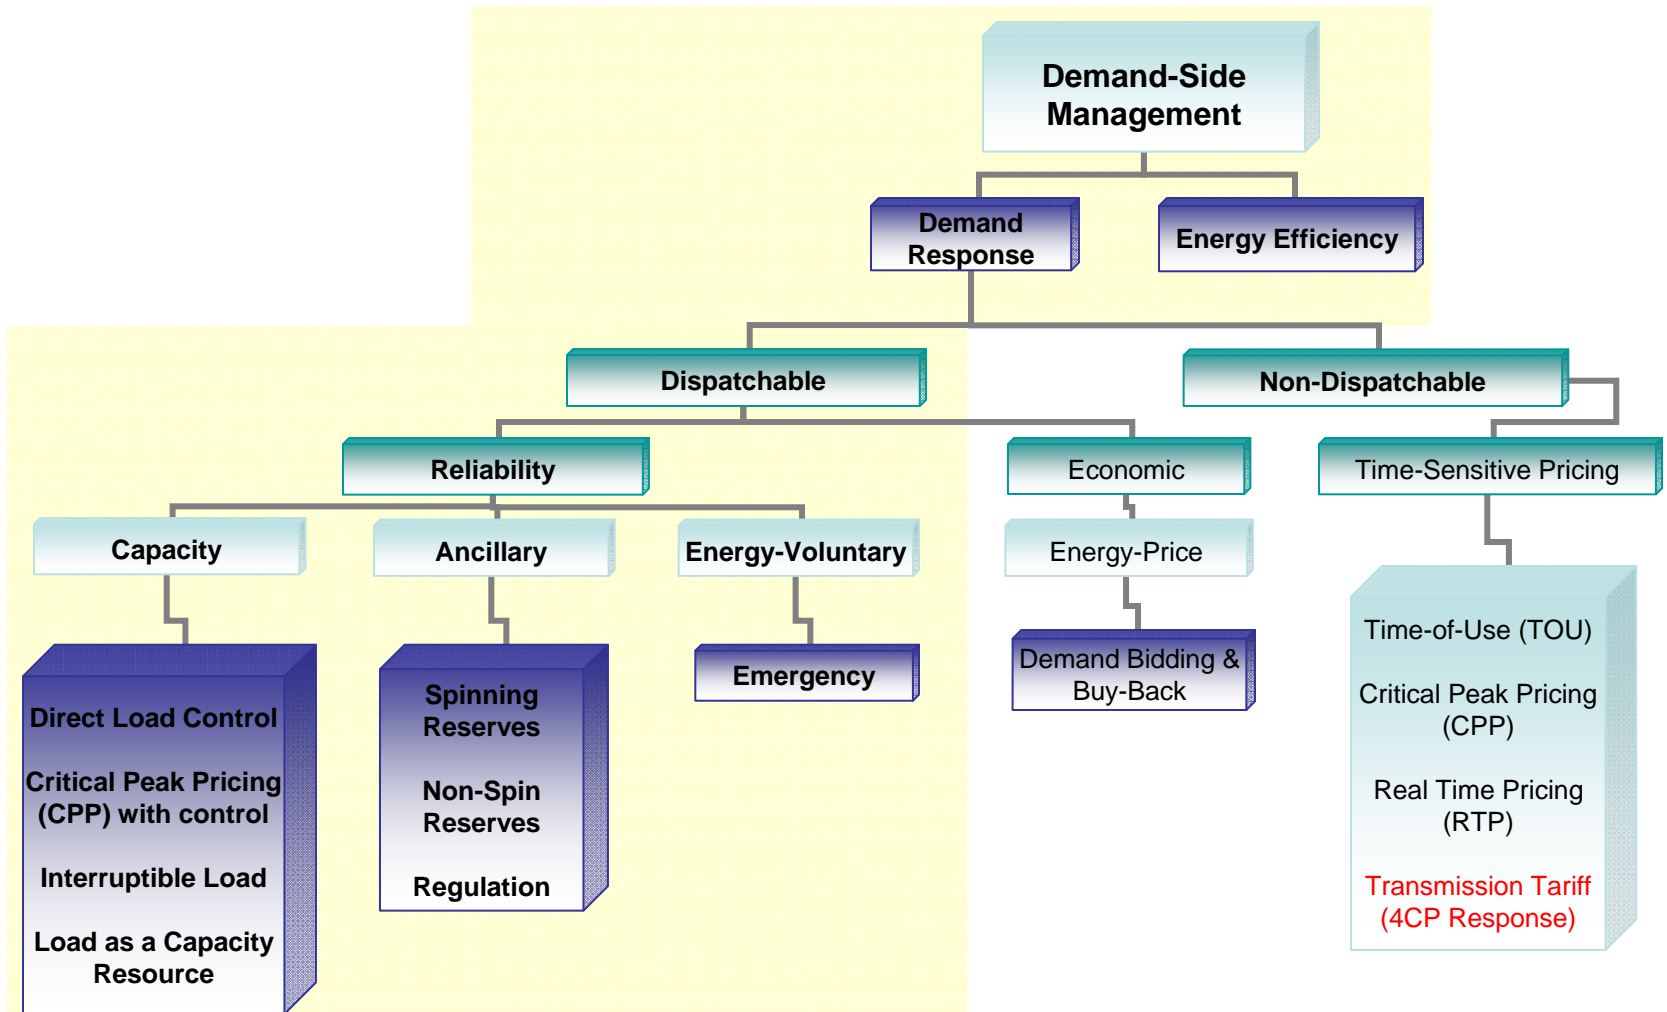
Demand-Side Management

Demand Response

Energy Efficiency

Dispatchable

Non-Dispatchable

Reliability

Economic

Time-Sensitive Pricing

Capacity

Ancillary

Energy-Voluntary

Energy-Price

Direct Load Control

Critical Peak Pricing (CPP) with control

Interruptible Load

Load as a Capacity Resource

Spinning Reserves

Non-Spin Reserves

Regulation

Emergency

Demand Bidding & Buy-Back

Time-of-Use (TOU)

Critical Peak Pricing (CPP)

Real Time Pricing (RTP)

Transmission Tariff (4CP Response)